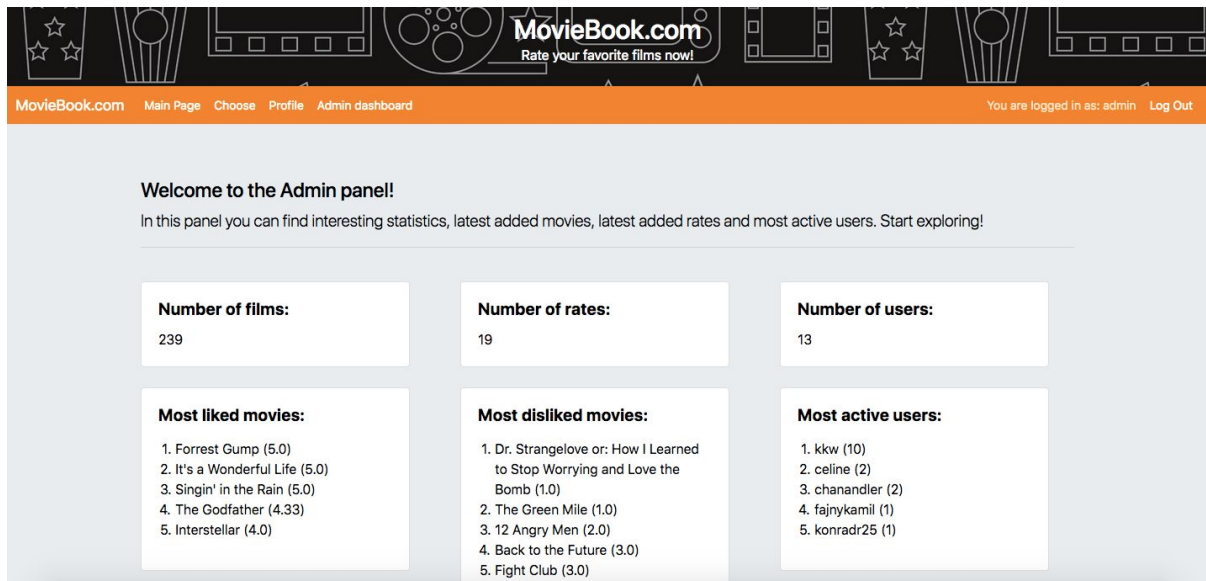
MovieBook.com
Rate your favorite films now!

MovieBook.com Main Page Choose Profile Admin dashboard

You are logged in as: admin Log Out

Welcome to the Admin panel!

In this panel you can find interesting statistics, latest added movies, latest added rates and most active users. Start exploring!

Number of films:
239

Number of rates:
19

Number of users:
13

Most liked movies:
1. Forrest Gump (5.0)
2. It's a Wonderful Life (5.0)
3. Singin' in the Rain (5.0)
4. The Godfather (4.33)
5. Interstellar (4.0)

Most disliked movies:
1. Dr. Strangelove or: How I Learned to Stop Worrying and Love the Bomb (1.0)
2. The Green Mile (1.0)
3. 12 Angry Men (2.0)
4. Back to the Future (3.0)
5. Fight Club (3.0)

Most active users:
1. kkw (10)
2. celine (2)
3. chanandler (2)
4. fajnykamil (1)
5. konradr25 (1)